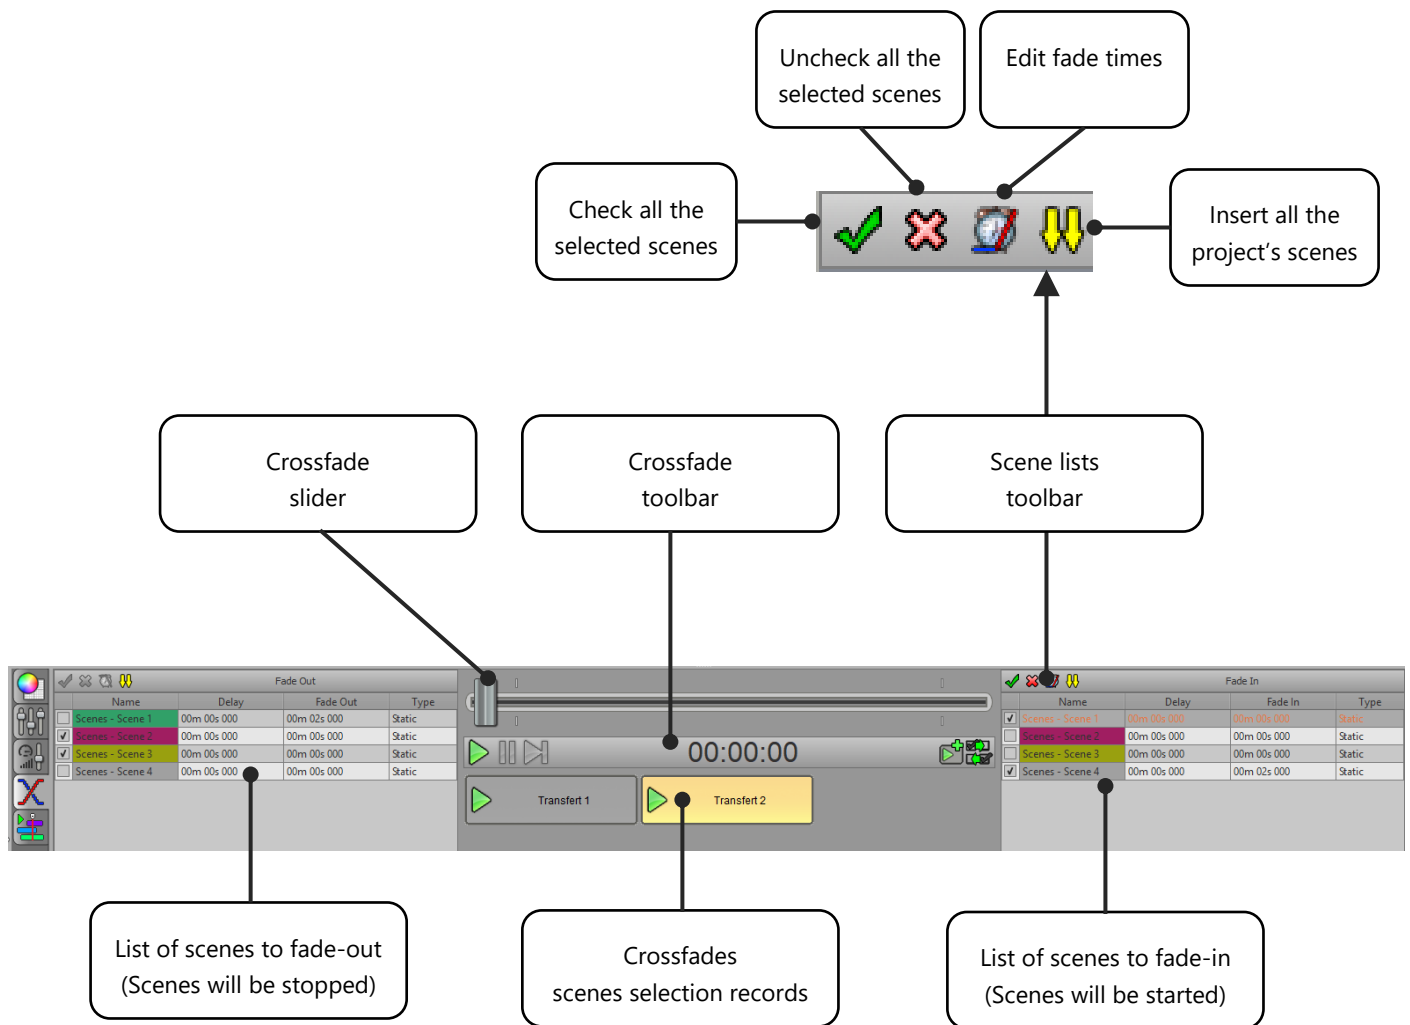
Uncheck all the selected scenes

Edit fade times

Check all the selected scenes

Insert all the project's scenes

Crossfade slider

Crossfade toolbar

Scene lists toolbar

Fade Out

| | Name | Delay | Fade Out | Type |
|---|---|---|---|---|
| | Scenes - Scene 1 | 00m 00s 000 | 00m 02s 000 | Static |
| ✓ | Scenes - Scene 2 | 00m 00s 000 | 00m 00s 000 | Static |
| ✓ | Scenes - Scene 3 | 00m 00s 000 | 00m 00s 000 | Static |
| | Scenes - Scene 4 | 00m 00s 000 | 00m 00s 000 | Static |

00:00:00

Transfert 1

Transfert 2

Fade In

| | Name | Delay | Fade In | Type |
|---|---|---|---|---|
| ✓ | Scenes - Scene 1 | 00m 00s 000 | 00m 00s 000 | Static |
| | Scenes - Scene 2 | 00m 00s 000 | 00m 00s 000 | Static |
| | Scenes - Scene 3 | 00m 00s 000 | 00m 00s 000 | Static |
| ✓ | Scenes - Scene 4 | 00m 00s 000 | 00m 02s 000 | Static |

List of scenes to fade-out (Scenes will be stopped)

Crossfades scenes selection records

List of scenes to fade-in (Scenes will be started)